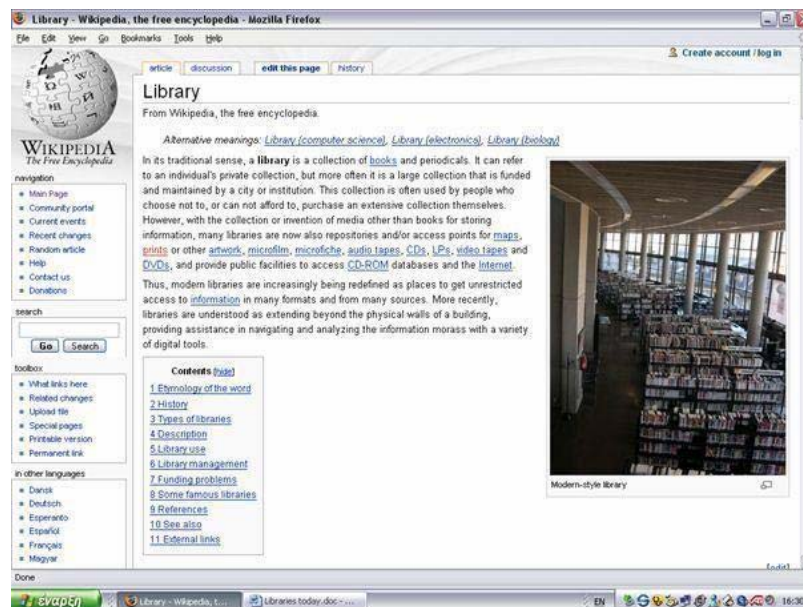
Library - Wikipedia, the free encyclopedia - Mozilla Firefox

File Edit View Go Bookmarks Tools Help

Create account / log in

article discussion edit this page history

WIKIPEDIA
The Free Encyclopedia

navigation
• Main Page
• Community portal
• Current events
• Recent changes
• Random article
• Help
• Contact us
• Donations

search
Go Search

toolbox
• What links here
• Related changes
• Upload file
• Special pages
• Printable version
• Permanent link

in other languages
• Dansk
• Deutsch
• Esperanto
• Español
• Français
• Magyar

Library

From Wikipedia, the free encyclopedia.

Alternative meanings: Library (computer science), Library (electronics), Library (biology)

In its traditional sense, a library is a collection of books and periodicals. It can refer to an individual's private collection, but more often it is a large collection that is funded and maintained by a city or institution. This collection is often used by people who choose not to, or can not afford to, purchase an extensive collection themselves. However, with the collection or invention of media other than books for storing information, many libraries are now also repositories and/or access points for maps, prints or other artwork, microfilm, microfiche, audio tapes, CDs, LPs, video tapes and DVDs, and provide public facilities to access CD-ROM databases and the Internet.

Thus, modern libraries are increasingly being redefined as places to get unrestricted access to information in many formats and from many sources. More recently, libraries are understood as extending beyond the physical walls of a building, providing assistance in navigating and analyzing the information morass with a variety of digital tools.

Contents [hide]
1 Etymology of the word
2 History
3 Types of libraries
4 Description
5 Library use
6 Library management
7 Funding problems
8 Some famous libraries
9 References
10 See also
11 External links

Modern-style library

[edit]

Done

έναρξη Library - Wikipedia, t... Libraries today.doc - ... EN 16:3